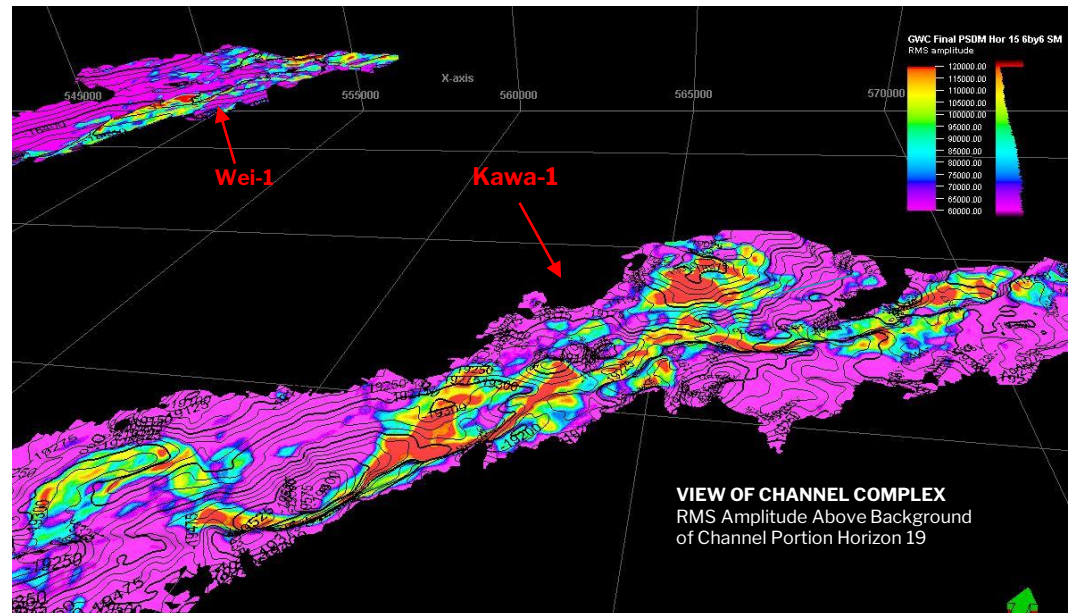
GWC Final PSDM Hor 15 6by6 SM
RMS amplitude

120000.00
115000.00
110000.00
105000.00
100000.00
95000.00
90000.00
85000.00
80000.00
75000.00
70000.00
65000.00
60000.00

X-axis

545000
555000
560000
565000
570000

Wei-1

Kawa-1

19250
19300
19250

VIEW OF CHANNEL COMPLEX
RMS Amplitude Above Background of Channel Portion Horizon 19